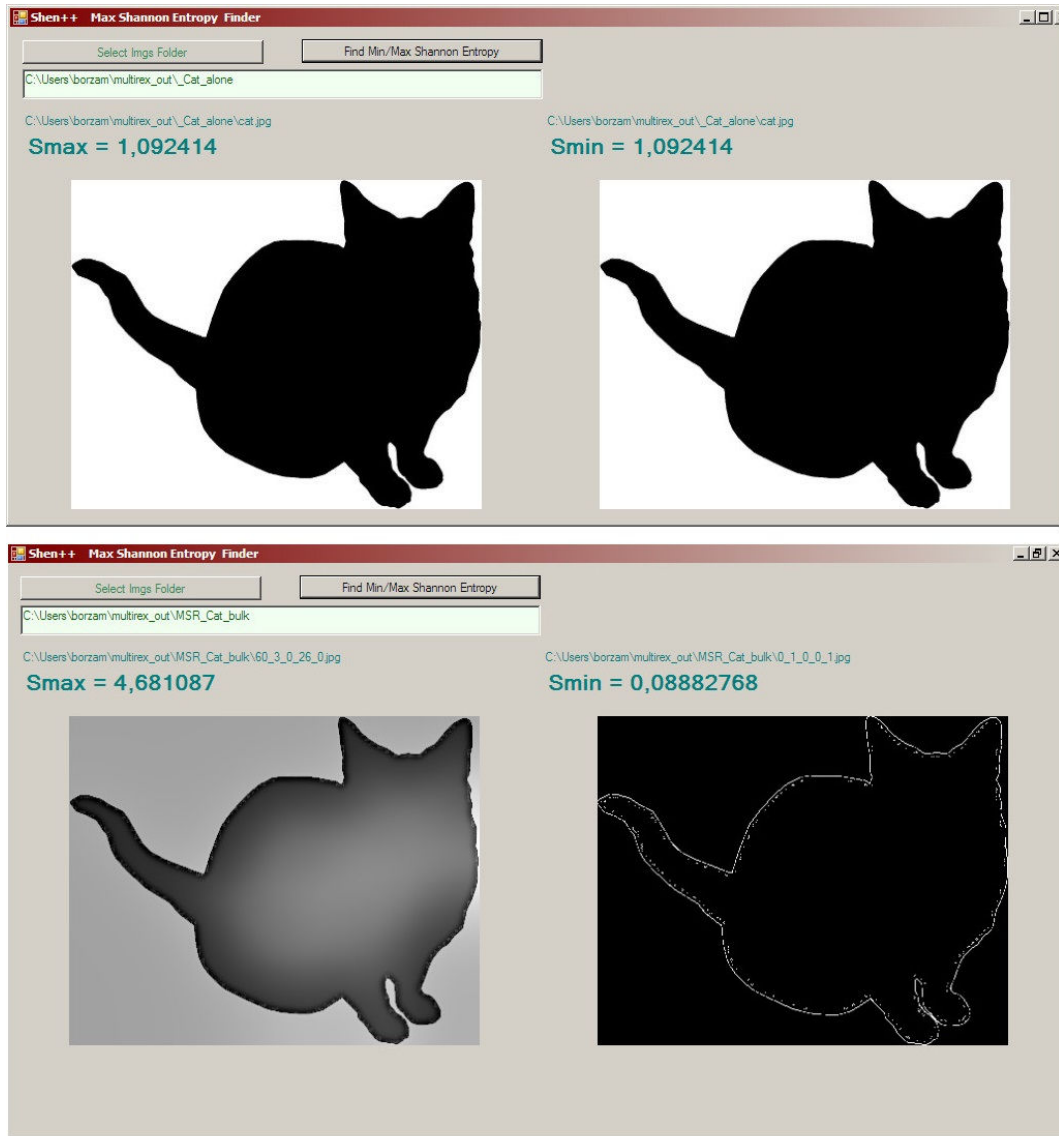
Shen++ Max Shannon Entropy Finder

Select Imgs Folder

Find Min/Max Shannon Entropy

C:\Users\borzam\multirex_out\_Cat_alone

C:\Users\borzam\multirex_out\_Cat_alone\cat.jpg

Smax = 1,092414

C:\Users\borzam\multirex_out\_Cat_alone\cat.jpg

Smin = 1,092414

Shen++ Max Shannon Entropy Finder

Select Imgs Folder

Find Min/Max Shannon Entropy

C:\Users\borzam\multirex_out\MSR_Cat_bulk

C:\Users\borzam\multirex_out\MSR_Cat_bulk\60_3_0_26_0.jpg

Smax = 4,681087

C:\Users\borzam\multirex_out\MSR_Cat_bulk\0_1_0_0_1.jpg

Smin = 0,08882768